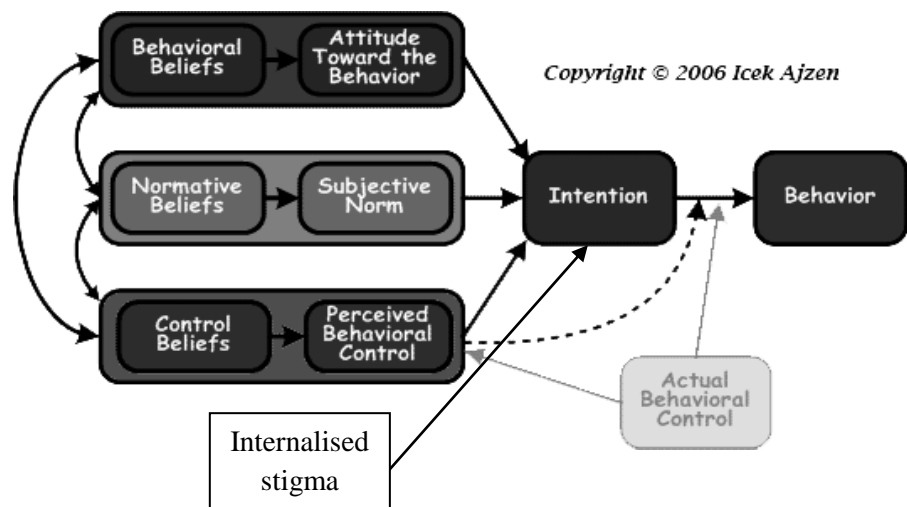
Behavioral Beliefs

Attitude Toward the Behavior

Copyright © 2006 Icek Ajzen

Normative Beliefs

Subjective Norm

Intention

Behavior

Control Beliefs

Perceived Behavioral Control

Actual Behavioral Control

Internalised stigma